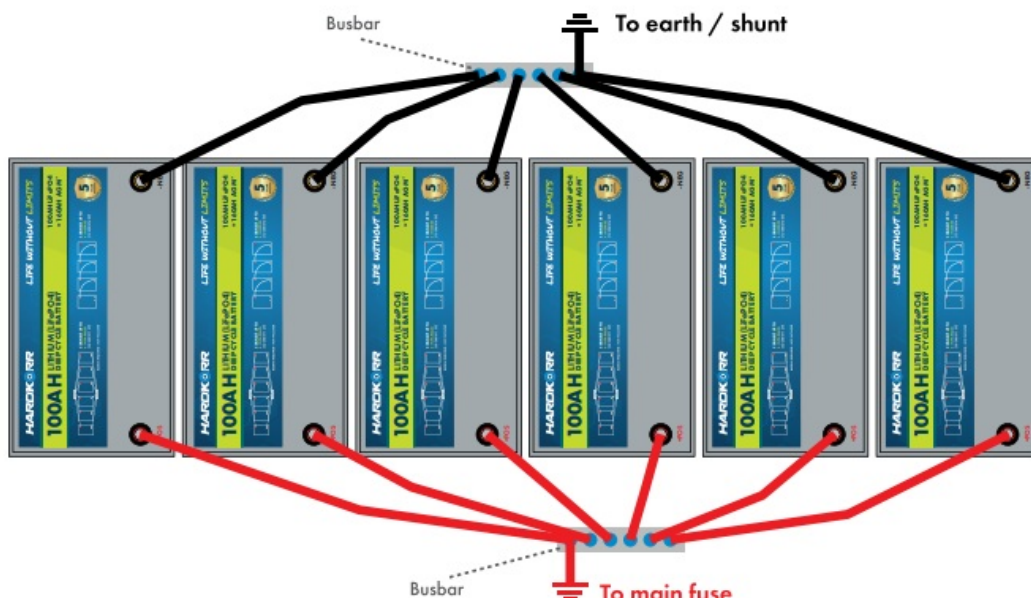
Busbar

To earth / shunt

LIFE WITHOUT LIMITS
HARDKORR
100AH
LITHIUM (LiFePO4) DEEP CYCLE BATTERY
100AH LiFePO4 = 160AH AGM

LIFE WITHOUT LIMITS
HARDKORR
100AH
LITHIUM (LiFePO4) DEEP CYCLE BATTERY
100AH LiFePO4 = 160AH AGM

LIFE WITHOUT LIMITS
HARDKORR
100AH
LITHIUM (LiFePO4) DEEP CYCLE BATTERY
100AH LiFePO4 = 160AH AGM

LIFE WITHOUT LIMITS
HARDKORR
100AH
LITHIUM (LiFePO4) DEEP CYCLE BATTERY
100AH LiFePO4 = 160AH AGM

LIFE WITHOUT LIMITS
HARDKORR
100AH
LITHIUM (LiFePO4) DEEP CYCLE BATTERY
100AH LiFePO4 = 160AH AGM

LIFE WITHOUT LIMITS
HARDKORR
100AH
LITHIUM (LiFePO4) DEEP CYCLE BATTERY
100AH LiFePO4 = 160AH AGM

Busbar

To main fuse